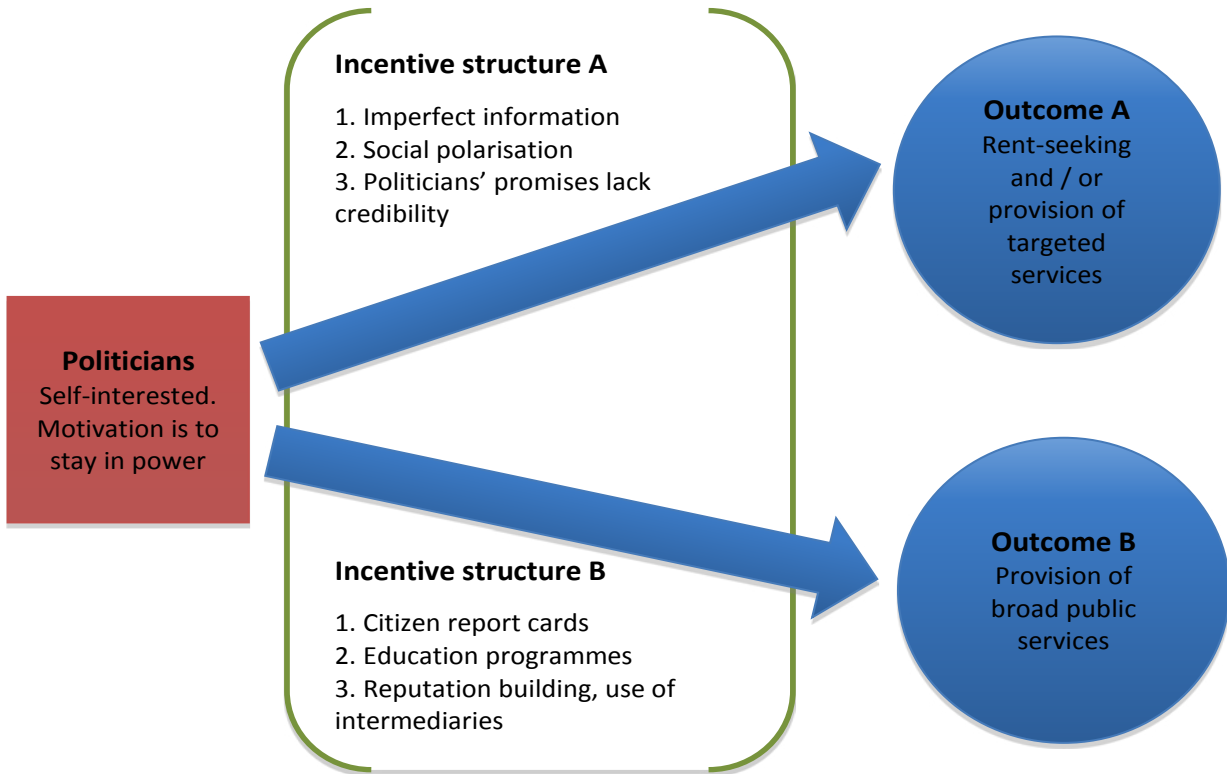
Politicians
Self-interested. Motivation is to stay in power

Incentive structure A

1. Imperfect information
2. Social polarisation
3. Politicians' promises lack credibility

Incentive structure B

1. Citizen report cards
2. Education programmes
3. Reputation building, use of intermediaries

Outcome A
Rent-seeking and / or provision of targeted services

Outcome B
Provision of broad public services